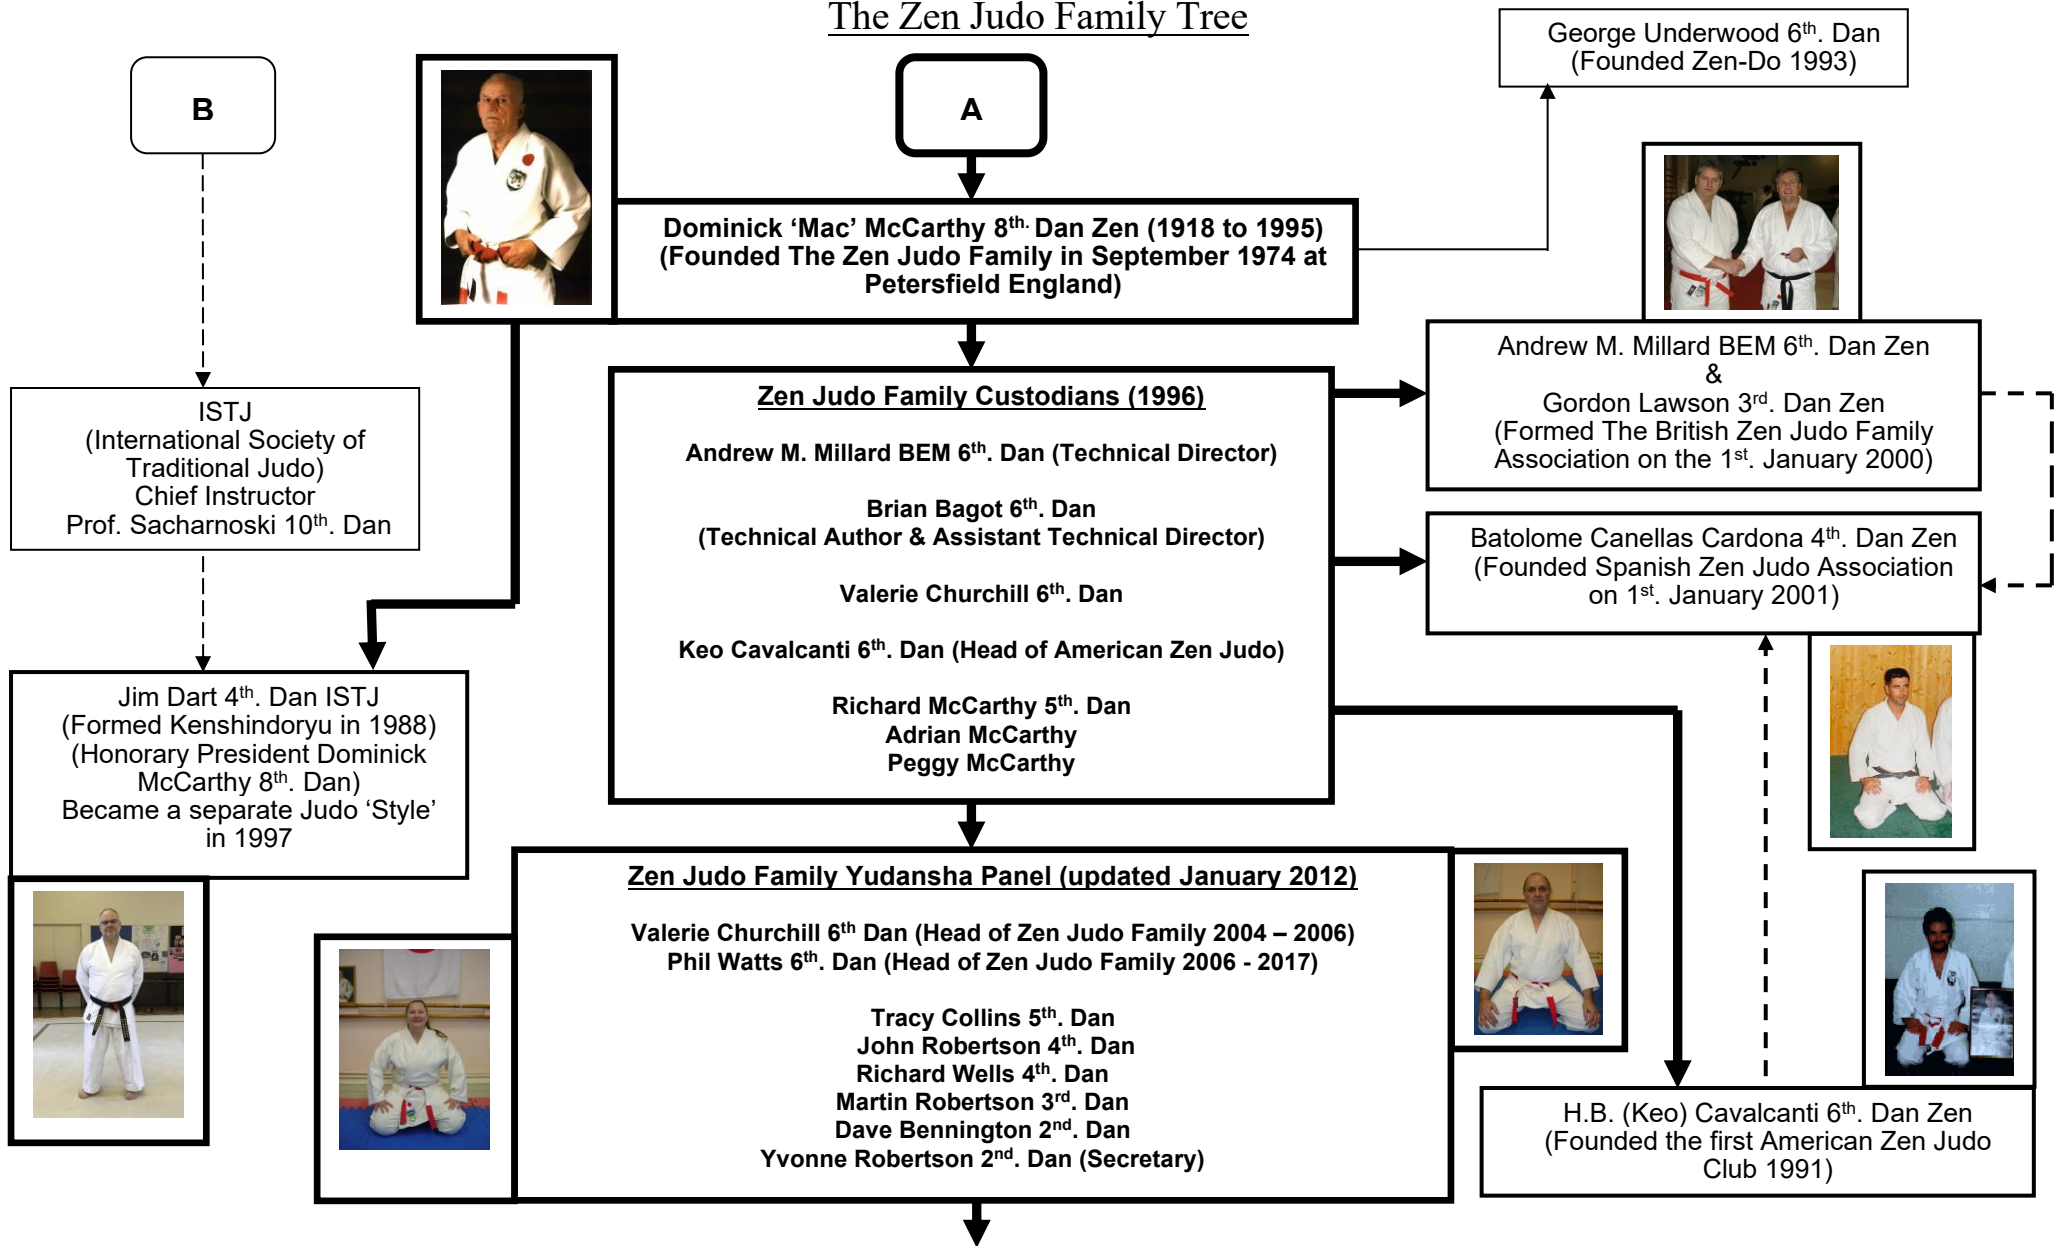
The Zen Judo Family Tree

George Underwood 6$^{th}$. Dan
(Founded Zen-Do 1993)

B

A

Dominick 'Mac' McCarthy 8$^{th.}$ Dan Zen (1918 to 1995)
(Founded The Zen Judo Family in September 1974 at Petersfield England)

ISTJ
(International Society of Traditional Judo)
Chief Instructor
Prof. Sacharnoski 10$^{th}$. Dan

Zen Judo Family Custodians (1996)

Andrew M. Millard BEM 6$^{th}$. Dan (Technical Director)

Brian Bagot 6$^{th}$. Dan
(Technical Author & Assistant Technical Director)

Valerie Churchill 6$^{th}$. Dan

Keo Cavalcanti 6$^{th}$. Dan (Head of American Zen Judo)

Richard McCarthy 5$^{th}$. Dan
Adrian McCarthy
Peggy McCarthy

Andrew M. Millard BEM 6$^{th}$. Dan Zen
&
Gordon Lawson 3$^{rd}$. Dan Zen
(Formed The British Zen Judo Family Association on the 1$^{st}$. January 2000)

Batolome Canellas Cardona 4$^{th}$. Dan Zen
(Founded Spanish Zen Judo Association on 1$^{st}$. January 2001)

Jim Dart 4$^{th}$. Dan ISTJ
(Formed Kenshindoryu in 1988)
(Honorary President Dominick McCarthy 8$^{th}$. Dan)
Became a separate Judo 'Style' in 1997

Zen Judo Family Yudansha Panel (updated January 2012)

Valerie Churchill 6$^{th}$ Dan (Head of Zen Judo Family 2004 – 2006)
Phil Watts 6$^{th}$. Dan (Head of Zen Judo Family 2006 - 2017)

Tracy Collins 5$^{th}$. Dan
John Robertson 4$^{th}$. Dan
Richard Wells 4$^{th}$. Dan
Martin Robertson 3$^{rd}$. Dan
Dave Bennington 2$^{nd}$. Dan
Yvonne Robertson 2$^{nd}$. Dan (Secretary)

H.B. (Keo) Cavalcanti 6$^{th}$. Dan Zen
(Founded the first American Zen Judo Club 1991)